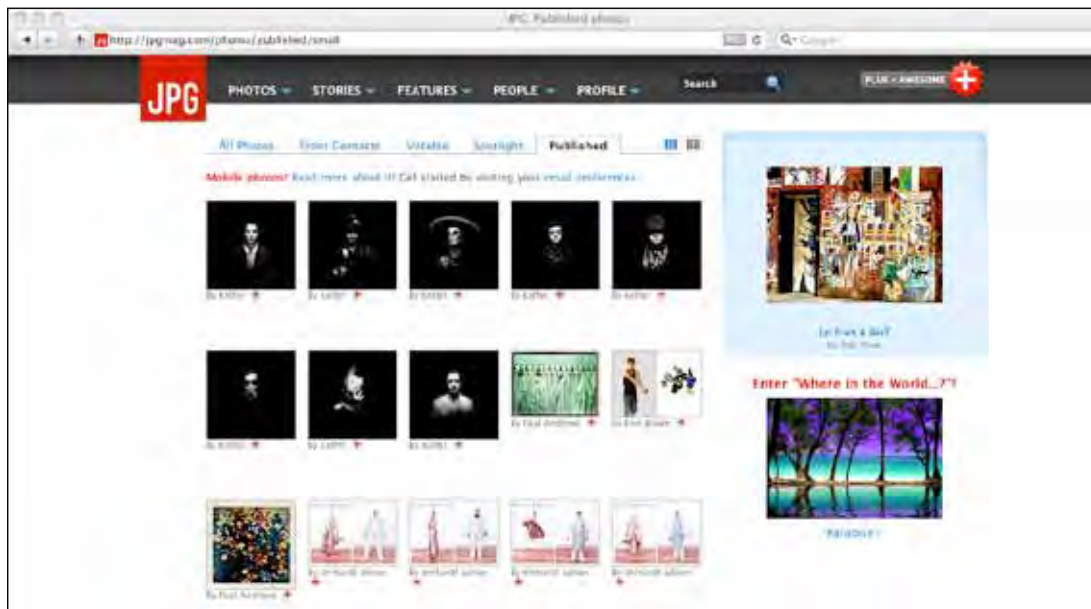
JPG: Published photos

http://jpgmag.com/photos/published/small

Q- Google

JPG

PHOTOS

STORIES

FEATURES

PEOPLE

PROFILE

Search

PLUS+AWESOME

All Photos

Enter Contests

Votable

Spotlight

Published

Mobile photos! Read more about it! Get started by visiting your email preferences.

By Koffer

By Koffer

By Koffer

By Koffer

By Koffer

By Koffer

By Koffer

By Koffer

By Paul Andrews

By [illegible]

By Paul Andrews

By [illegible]

By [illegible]

By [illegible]

By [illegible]

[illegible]

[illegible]

Enter "Where in the World...?"!

Paradise